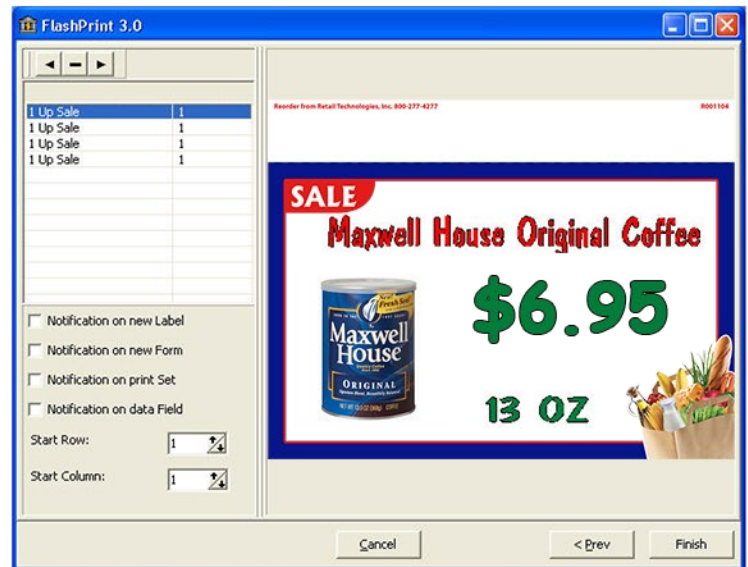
FlashPrint 3.0

| | |
|---|---|
| 1 Up Sale | 1 |
| 1 Up Sale | 1 |
| 1 Up Sale | 1 |
| 1 Up Sale | 1 |

Notification on new Label
Notification on new Form
Notification on print Set
Notification on data Field
Start Row: 1
Start Column: 1

Reorder from Retail Technologies, Inc. 800-277-4277 R001104

SALE
Maxwell House Original Coffee
$6.95
13 OZ

New Fresh Seal
Maxwell House
ORIGINAL
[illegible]

Cancel
< Prev
Finish